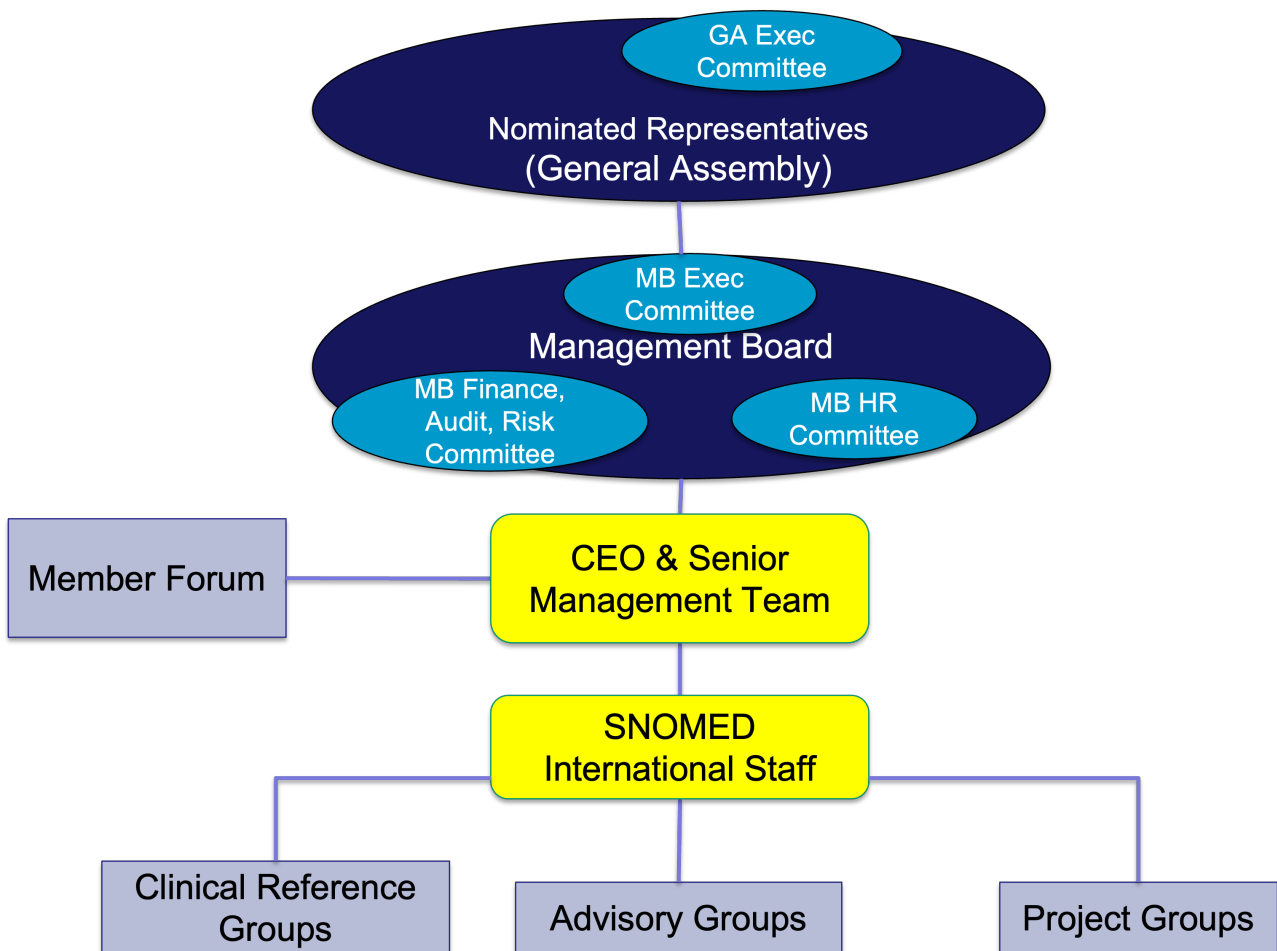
GA Exec Committee

Nominated Representatives (General Assembly)

MB Exec Committee

Management Board

MB Finance, Audit, Risk Committee

MB HR Committee

Member Forum

CEO & Senior Management Team

SNOMED International Staff

Clinical Reference Groups

Advisory Groups

Project Groups